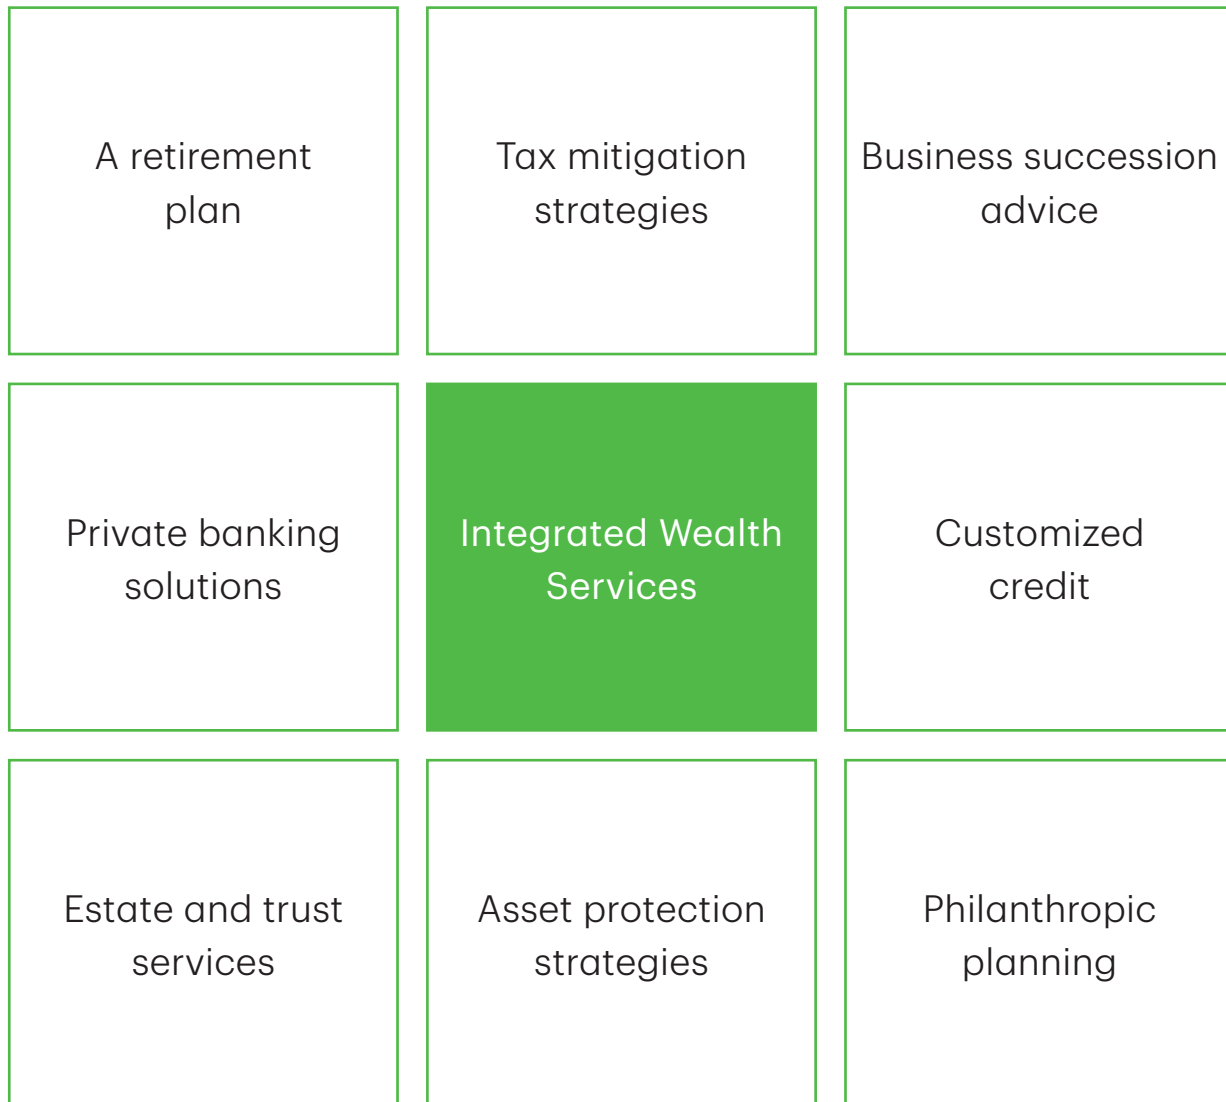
A retirement plan

Tax mitigation strategies

Business succession advice

Private banking solutions

Integrated Wealth Services

Customized credit

Estate and trust services

Asset protection strategies

Philanthropic planning